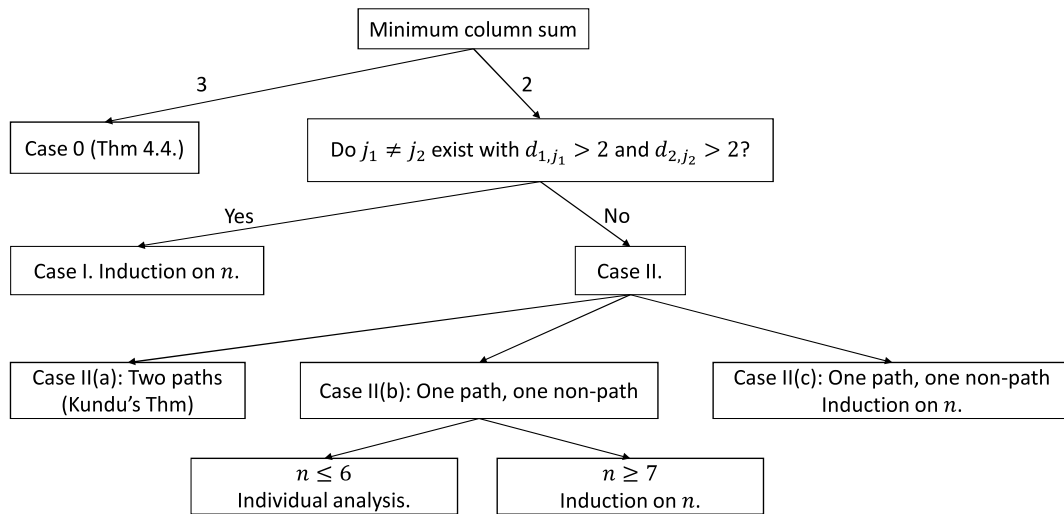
Minimum column sum

3

2

Case 0 (Thm 4.4.)

Do $j_1 \neq j_2$ exist with $d_{1,j_1} > 2$ and $d_{2,j_2} > 2$?

Yes

No

Case I. Induction on $n$.

Case II.

Case II(a): Two paths (Kundu's Thm)

Case II(b): One path, one non-path

Case II(c): One path, one non-path Induction on $n$.

$n \leq 6$
Individual analysis.

$n \geq 7$
Induction on $n$.